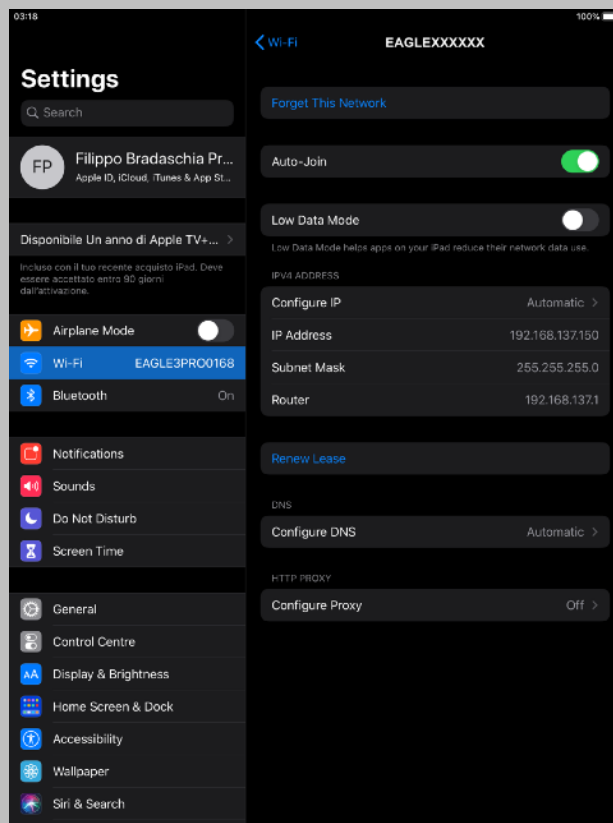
03:18

100%

Settings

Search

FP

Filippo Bradaschia Pr...

Apple ID, iCloud, iTunes & App St...

Disponibile Un anno di Apple TV+...

Incluso con il tuo recente acquisto iPad. Deve essere accettato entro 90 giorni dall'attivazione.

Airplane Mode

Wi-Fi

EAGLE3PRO0168

Bluetooth

On

Notifications

Sounds

Do Not Disturb

Screen Time

General

Control Centre

Display & Brightness

Home Screen & Dock

Accessibility

Wallpaper

Siri & Search

Wi-Fi

EAGLEXXXXXX

Forget This Network

Auto-Join

Low Data Mode

Low Data Mode helps apps on your iPad reduce their network data use.

IPV4 ADDRESS

Configure IP

Automatic

IP Address

192.168.137.150

Subnet Mask

255.255.255.0

Router

192.168.137.1

Renew Lease

DNS

Configure DNS

Automatic

HTTP PROXY

Configure Proxy

Off